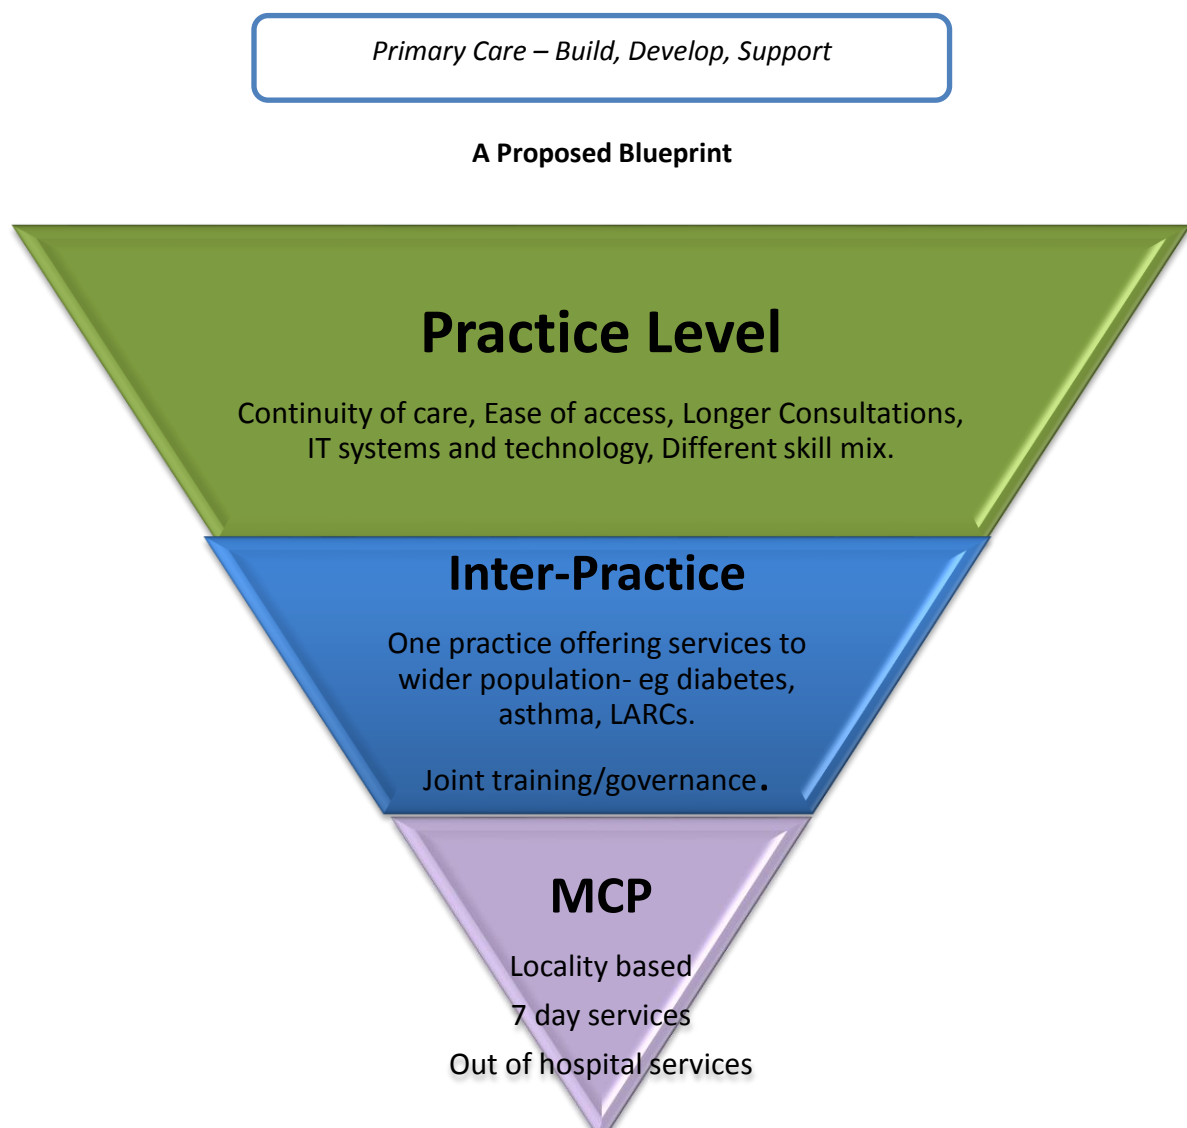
Primary Care – Build, Develop, Support

A Proposed Blueprint

Practice Level

Continuity of care, Ease of access, Longer Consultations, IT systems and technology, Different skill mix.

Inter-Practice

One practice offering services to wider population- eg diabetes, asthma, LARCs.

Joint training/governance.

MCP

Locality based

7 day services

Out of hospital services